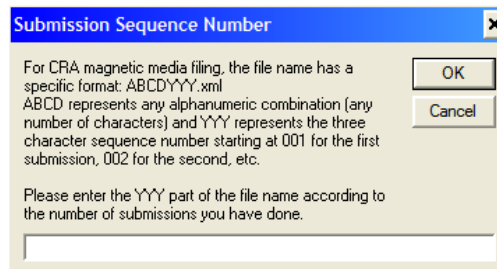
Submission Sequence Number

For CRA magnetic media filing, the file name has a specific format: ABCDYYY.xml
ABCD represents any alphanumeric combination (any number of characters) and YYY represents the three character sequence number starting at 001 for the first submission, 002 for the second, etc.

Please enter the YYY part of the file name according to the number of submissions you have done.

OK

Cancel